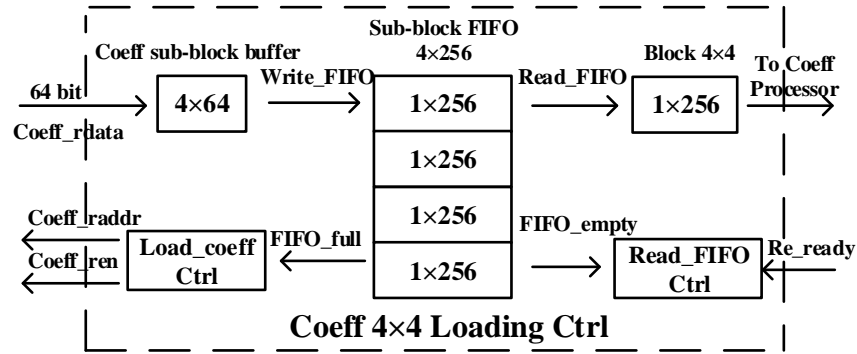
Coeff sub-block buffer

Sub-block FIFO
4×256

Block 4×4

64 bit

Write_FIFO

Read_FIFO

To Coeff Processor

4×64

1×256

1×256

Coeff_rdata

1×256

1×256

Coeff_raddr

Coeff_ren

Load_coeff Ctrl

FIFO_full

1×256

FIFO_empty

Read_FIFO Ctrl

Re_ready

Coeff 4×4 Loading Ctrl